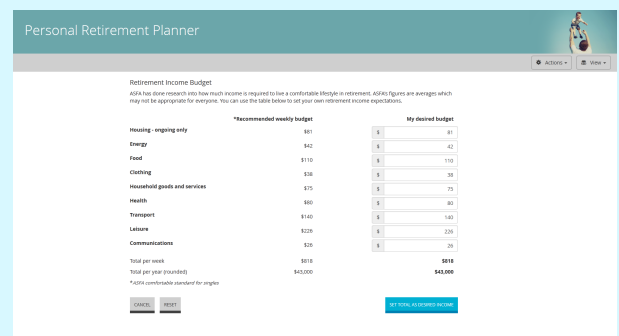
Personal Retirement Planner

Actions ▾ View ▾

Retirement Income Budget

ASFA has done research into how much income is required to live a comfortable lifestyle in retirement. ASFA's figures are averages which may not be appropriate for everyone. You can use the table below to set your own retirement income expectations.

| | *Recommended weekly budget | My desired budget |
|---|---|---|
| Housing - ongoing only | $81 | $ 81 |
| Energy | $42 | $ 42 |
| Food | $110 | $ 110 |
| Clothing | $38 | $ 38 |
| Household goods and services | $75 | $ 75 |
| Health | $80 | $ 80 |
| Transport | $140 | $ 140 |
| Leisure | $226 | $ 226 |
| Communications | $26 | $ 26 |
| Total per week | $818 | $818 |
| Total per year (rounded) | $43,000 | $43,000 |

* ASFA comfortable standard for singles

CANCEL RESET SET TOTAL AS DESIRED INCOME